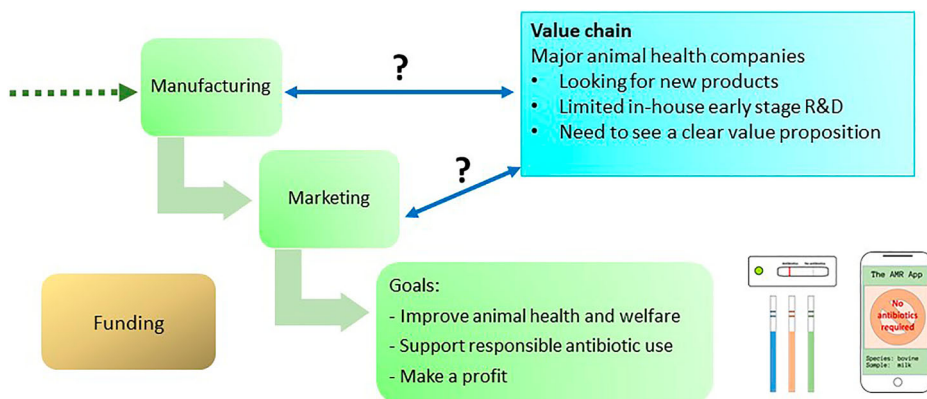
Value chain
Major animal health companies
• Looking for new products
• Limited in-house early stage R&D
• Need to see a clear value proposition

Manufacturing

?

Marketing

?

Funding

Goals:
- Improve animal health and welfare
- Support responsible antibiotic use
- Make a profit

The AMR App

No antibiotics required

Species: bovine
Sample: milk